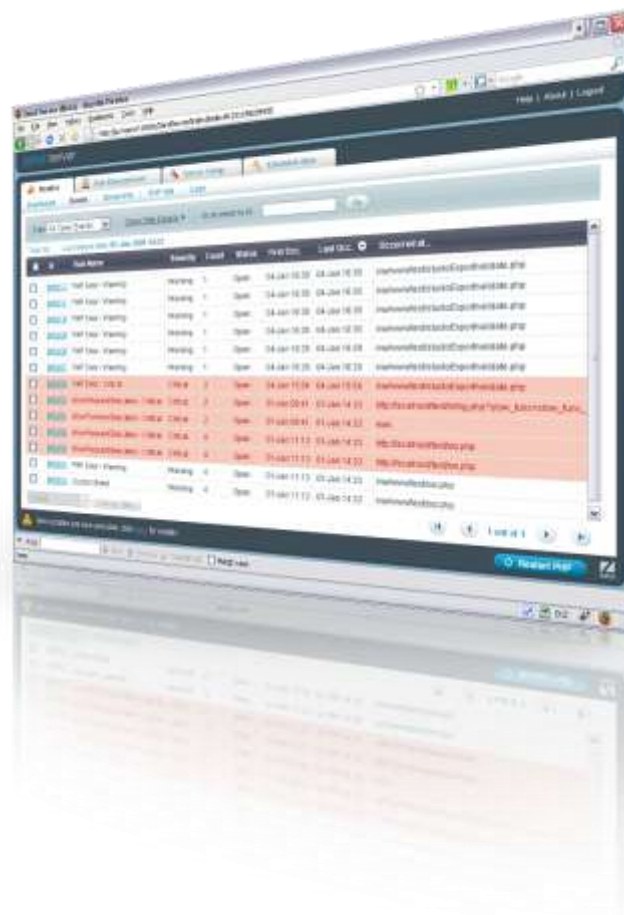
Help | About | Logout

| | | Rule Name | Severity | Count | Status | First Occ. | Last Occ. | Occurred at... |
|---|---|---|---|---|---|---|---|---|
| | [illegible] | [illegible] | Warning | 1 | Open | 04-Jan 16:35 | 04-Jan 16:35 | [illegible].php |
| | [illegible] | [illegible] | Warning | 1 | Open | 04-Jan 16:35 | 04-Jan 16:35 | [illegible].php |
| | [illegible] | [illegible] | Warning | 1 | Open | 04-Jan 16:35 | 04-Jan 16:35 | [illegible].php |
| | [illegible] | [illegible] | Warning | 1 | Open | 04-Jan 16:35 | 04-Jan 16:35 | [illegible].php |
| | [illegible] | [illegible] | Warning | 1 | Open | 04-Jan 16:35 | 04-Jan 16:35 | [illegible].php |
| | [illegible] | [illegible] | Warning | 1 | Open | 04-Jan 16:35 | 04-Jan 16:35 | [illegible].php |
| | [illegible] | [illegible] | Critical | 2 | Open | 04-Jan 15:04 | 04-Jan 15:04 | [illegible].php |
| | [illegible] | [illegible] | Critical | 2 | Open | 01-Jan 09:41 | 01-Jan 14:33 | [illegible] |
| | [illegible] | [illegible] | Critical | 2 | Open | 01-Jan 09:41 | 01-Jan 14:33 | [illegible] |
| | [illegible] | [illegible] | Critical | 4 | Open | 01-Jan 11:13 | 01-Jan 14:33 | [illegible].php |
| | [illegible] | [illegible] | Critical | 4 | Open | 01-Jan 11:13 | 01-Jan 14:33 | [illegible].php |
| | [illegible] | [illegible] | Warning | 4 | Open | 01-Jan 11:13 | 01-Jan 14:33 | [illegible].php |
| | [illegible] | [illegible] | Warning | 4 | Open | 01-Jan 11:13 | 01-Jan 14:33 | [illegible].php |

1 out of 1

Restart PHP